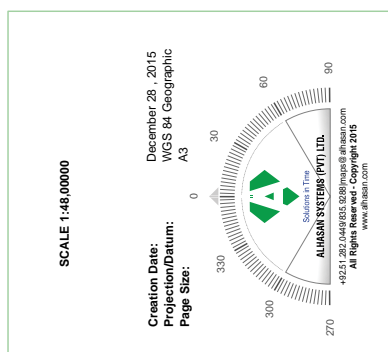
SCALE 1:48,00000

Creation Date: December 28, 2015
Projection/Datum: WGS 84 Geographic
Page Size: A3

0
30
60
90
330
300
270

Solutions in Time
ALHASAN SYSTEMS (PVT) LTD.
+92.51.282.0449/835.9288 |maps@alhasan.com
All Rights Reserved - Copyright 2015
www.alhasan.com